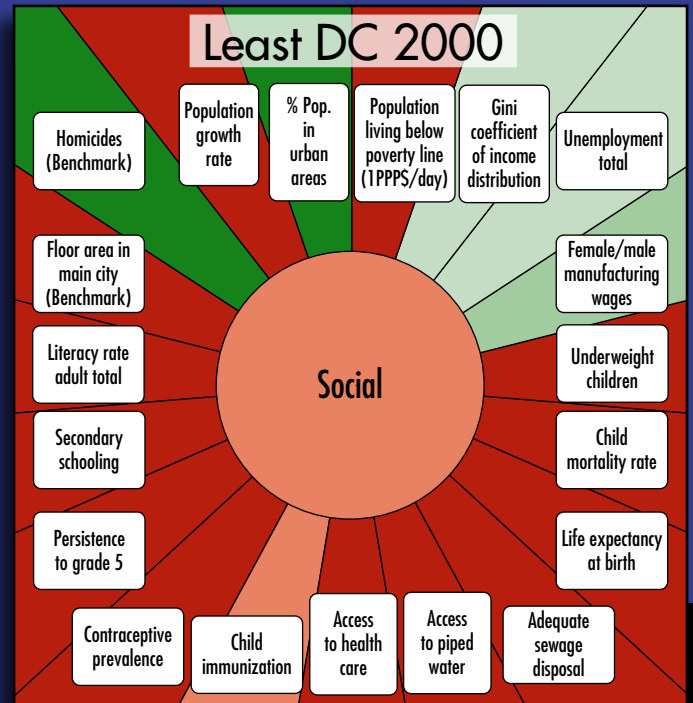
Least DC 2000

Homicides (Benchmark)

Population growth rate

% Pop. in urban areas

Population living below poverty line (1PPP$/day)

Gini coefficient of income distribution

Unemployment total

Floor area in main city (Benchmark)

Female/male manufacturing wages

Literacy rate adult total

Social

Underweight children

Secondary schooling

Child mortality rate

Persistence to grade 5

Life expectancy at birth

Contraceptive prevalence

Child immunization

Access to health care

Access to piped water

Adequate sewage disposal